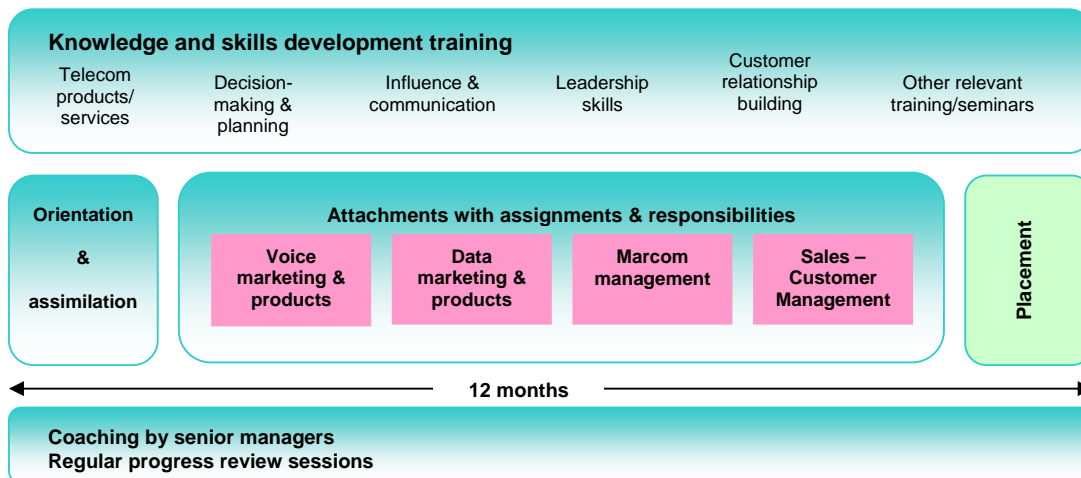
Knowledge and skills development training

Telecom products/ services

Decision-making & planning

Influence & communication

Leadership skills

Customer relationship building

Other relevant training/seminars

Orientation & assimilation

Attachments with assignments & responsibilities

Voice marketing & products

Data marketing & products

Marcom management

Sales – Customer Management

Placement

12 months

Coaching by senior managers
Regular progress review sessions